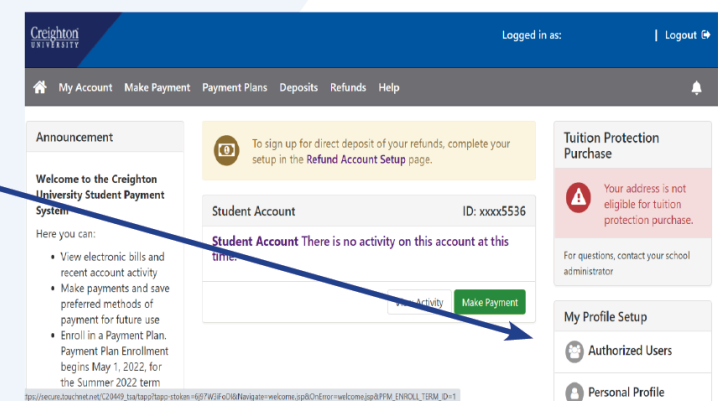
Creighton UNIVERSITY

Logged in as: | Logout

My Account Make Payment Payment Plans Deposits Refunds Help

Announcement

Welcome to the Creighton University Student Payment System

Here you can:

- View electronic bills and recent account activity
- Make payments and save preferred methods of payment for future use
- Enroll in a Payment Plan. Payment Plan Enrollment begins May 1, 2022, for the Summer 2022 term

To sign up for direct deposit of your refunds, complete your setup in the Refund Account Setup page.

Student Account ID: xxxx5536

Student Account There is no activity on this account at this time.

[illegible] Activity Make Payment

Tuition Protection Purchase

Your address is not eligible for tuition protection purchase.

For questions, contact your school administrator

My Profile Setup

Authorized Users

Personal Profile

https://secure.touchnet.net/C20449_tsa/tapp?tapp-stoken=6j97W3iFeDl&Navigate=welcome.jsp&OnError=welcome.jsp&PPM_ENROLL_TERM_ID=1